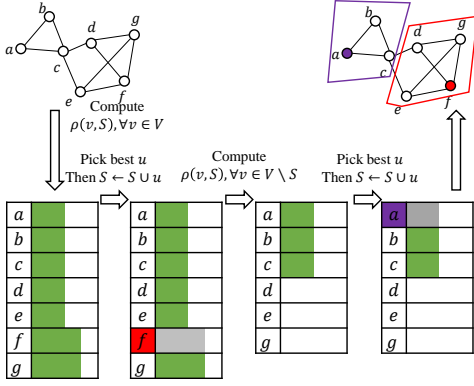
a b c d e f g

Compute $\rho(v,S), \forall v \in V$

Pick best $u$
Then $S \leftarrow S \cup u$

Compute $\rho(v,S), \forall v \in V \setminus S$

Pick best $u$
Then $S \leftarrow S \cup u$

a b c d e f g

| $a$ |
|---|
| $b$ |
| $c$ |
| $d$ |
| $e$ |
| $f$ |
| $g$ |

| $a$ |
|---|
| $b$ |
| $c$ |
| $d$ |
| $e$ |
| $f$ |
| $g$ |

| $a$ |
|---|
| $b$ |
| $c$ |
| $d$ |
| $e$ |
| $g$ |

| $a$ |
|---|
| $b$ |
| $c$ |
| $d$ |
| $e$ |
| $g$ |